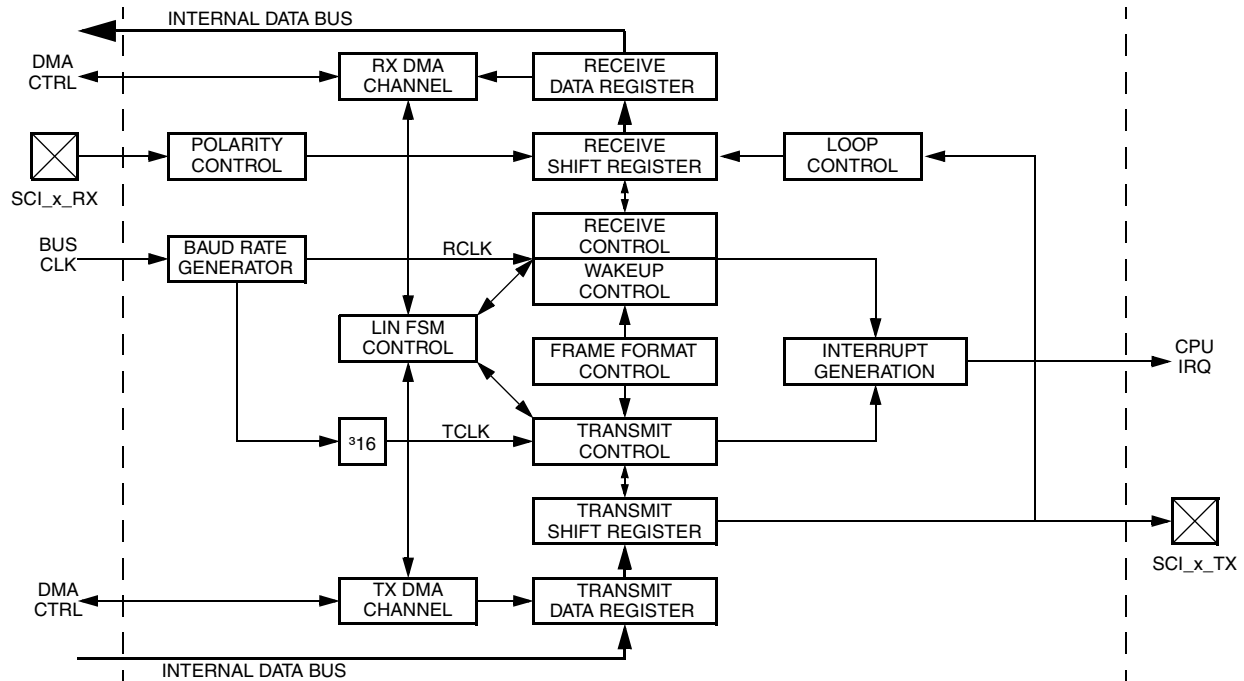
INTERNAL DATA BUS

DMA CTRL

RX DMA CHANNEL

RECEIVE DATA REGISTER

POLARITY CONTROL

RECEIVE SHIFT REGISTER

LOOP CONTROL

SCI_x_RX

RECEIVE CONTROL

BUS CLK

BAUD RATE GENERATOR

RCLK

WAKEUP CONTROL

LIN FSM CONTROL

FRAME FORMAT CONTROL

INTERRUPT GENERATION

CPU IRQ

³16

TCLK

TRANSMIT CONTROL

TRANSMIT SHIFT REGISTER

SCI_x_TX

DMA CTRL

TX DMA CHANNEL

TRANSMIT DATA REGISTER

INTERNAL DATA BUS